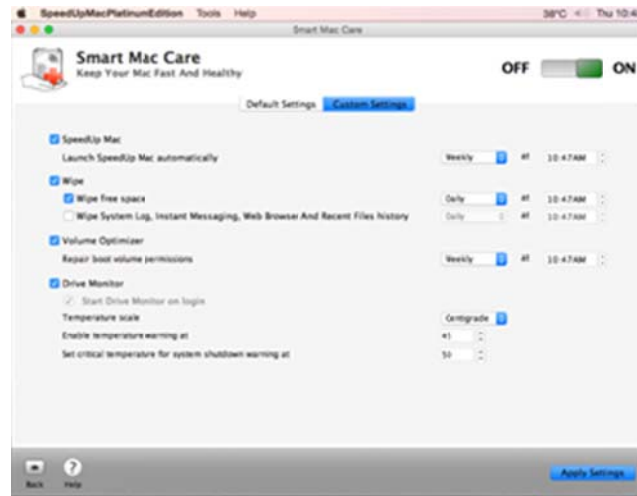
SpeedUpMacPlatinumEdition Tools Help 38°C Thu 10:4

Smart Mac Care

Smart Mac Care
Keep Your Mac Fast And Healthy

OFF ON

Default Settings Custom Settings

SpeedUp Mac
Launch SpeedUp Mac automatically Weekly at 10:47AM

Wipe
Wipe free space Daily at 10:47AM
Wipe System Log, Instant Messaging, Web Browser And Recent Files history Daily at 10:47AM

Volume Optimizer
Repair boot volume permissions Weekly at 10:47AM

Drive Monitor
Start Drive Monitor on login
Temperature scale Centigrade
Enable temperature warning at 45
Set critical temperature for system shutdown warning at 50

Back Help

Apply Settings